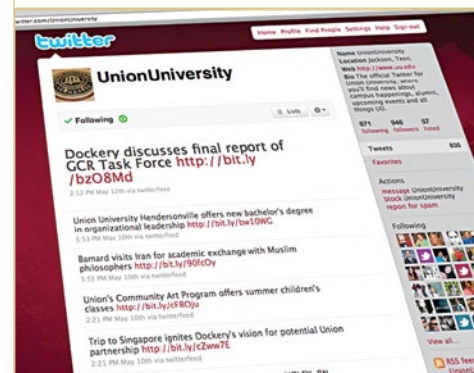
twitter.com/UnionUniversity

twitter

Home Profile Find People Settings Help Sign out

UnionUniversity

Following

Lists

Dockery discusses final report of GCR Task Force http://bit.ly/bzO8Md

2:12 PM May 12th via twitterfeed

Union University Hendersonville offers new bachelor's degree in organizational leadership http://bit.ly/bw10WG

5:53 PM May 10th via twitterfeed

Barnard visits Iran for academic exchange with Muslim philosophers http://bit.ly/9OfcOy

5:53 PM May 10th via twitterfeed

Union's Community Art Program offers summer children's classes http://bit.ly/cF8Oju

2:21 PM May 10th via twitterfeed

Trip to Singapore ignites Dockery's vision for potential Union partnership http://bit.ly/cZww7E

2:21 PM May 10th via twitterfeed

Name UnionUniversity
Location Jackson, Tenn.
Web http://www.uu.edu
Bio The official Twitter for Union University, where you'll find news about campus happenings, alumni, upcoming events and all things UU.

671 following 946 followers 57 listed

Tweets 835

Favorites

Actions
message UnionUniversity
block UnionUniversity
report for spam

Following

View all...

RSS feed
UnionUniversity